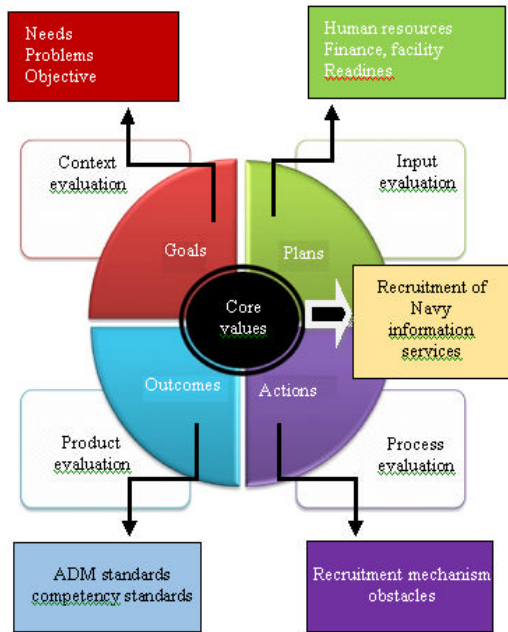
Needs
Problems
Objective

Human resources
Finance, facility
Readines

Context evaluation

Input evaluation

Goals

Plans

Core values

Recruitment of Navy information services

Outcomes

Actions

Product evaluation

Process evaluation

ADM standards
competency standards

Recruitment mechanism
obstacles